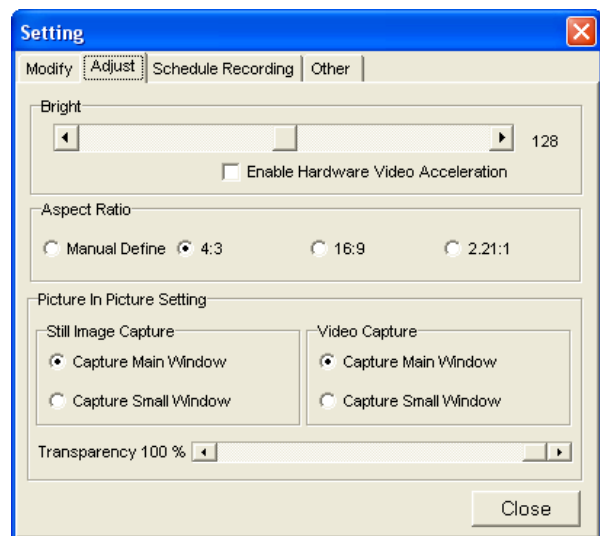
Setting

Modify | Adjust | Schedule Recording | Other

Bright

128

Enable Hardware Video Acceleration

Aspect Ratio

Manual Define 4:3 16:9 2.21:1

Picture In Picture Setting

Still Image Capture

Capture Main Window

Capture Small Window

Video Capture

Capture Main Window

Capture Small Window

Transparency 100 %

Close